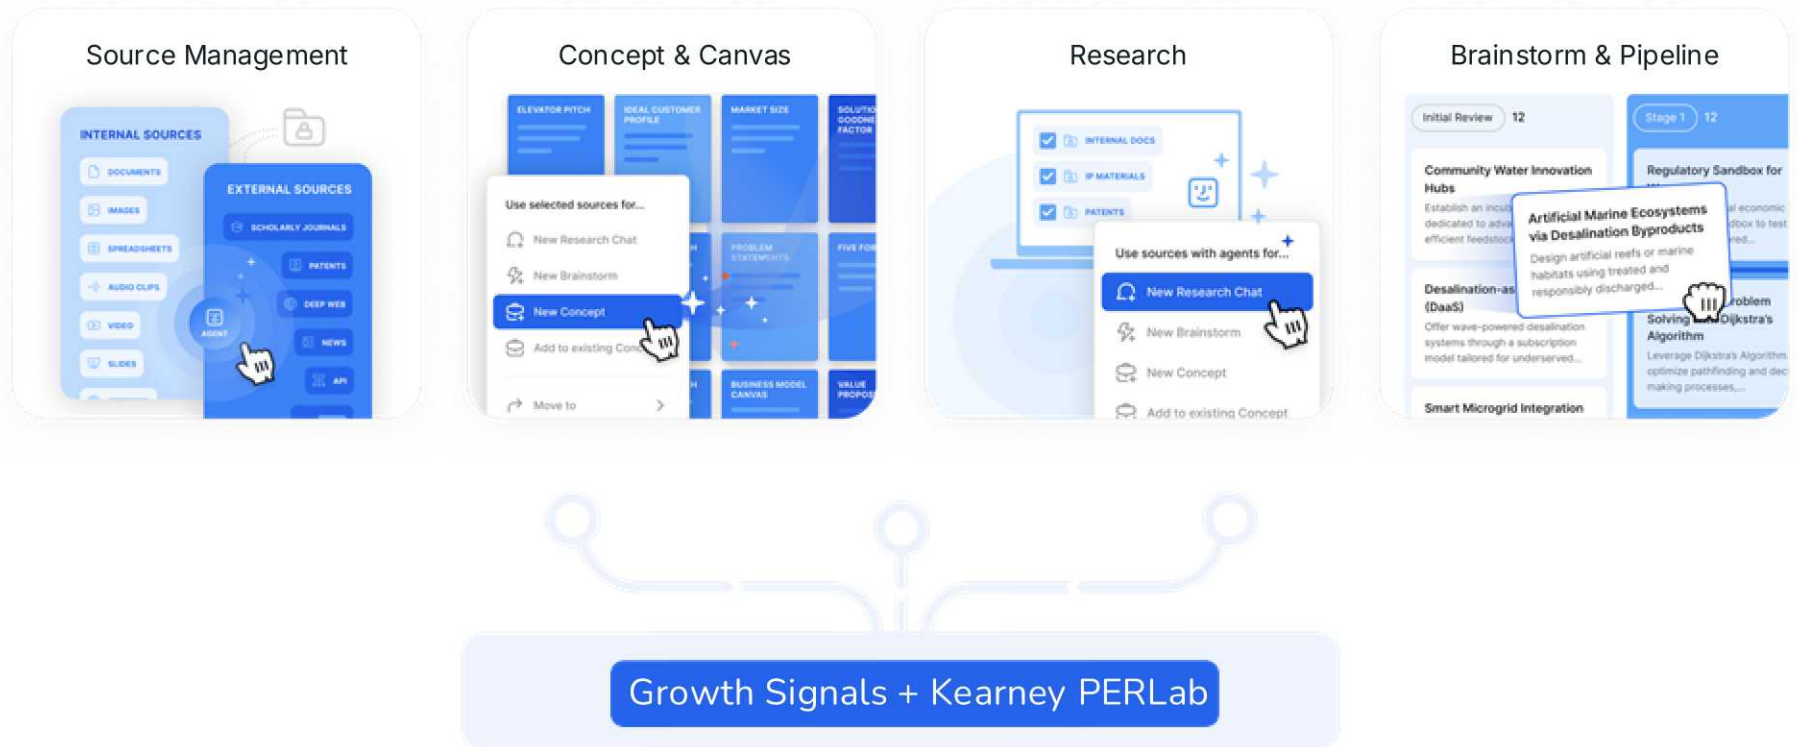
Source Management

INTERNAL SOURCES
DOCUMENTS
IMAGES
SPREADSHEETS
AUDIO CLIPS
VIDEO
SLIDES

EXTERNAL SOURCES
SCHOLARLY JOURNALS
PATENTS
DEEP WEB
NEWS
API

AGENT

Concept & Canvas

ELEVATOR PITCH
IDEAL CUSTOMER PROFILE
MARKET SIZE
SOLUTIO GOODNE FACTOR
PROBLEM STATEMENTS
FIVE FOR
BUSINESS MODEL CANVAS
VALUE PROPOS

Use selected sources for...
New Research Chat
New Brainstorm
New Concept
Add to existing Conc
Move to

Research

INTERNAL DOCS
IP MATERIALS
PATENTS

Use sources with agents for...
New Research Chat
New Brainstorm
New Concept
Add to existing Concept

Brainstorm & Pipeline

Initial Review 12
Stage 1 12

Community Water Innovation Hubs
Establish an incub dedicated to adva efficient feedstock

Artificial Marine Ecosystems via Desalination Byproducts
Design artificial reefs or marine habitats using treated and responsibly discharged...

Regulatory Sandbox for
al economic dbox to test ted...

Desalination-as (DaaS)
Offer wave-powered desalination systems through a subscription model tailored for underserved...

roblem Solving Dijkstra's Algorithm
Leverage Dijkstra's Algorithm optimize pathfinding and dec making processes,...

Smart Microgrid Integration

Growth Signals + Kearney PERLab